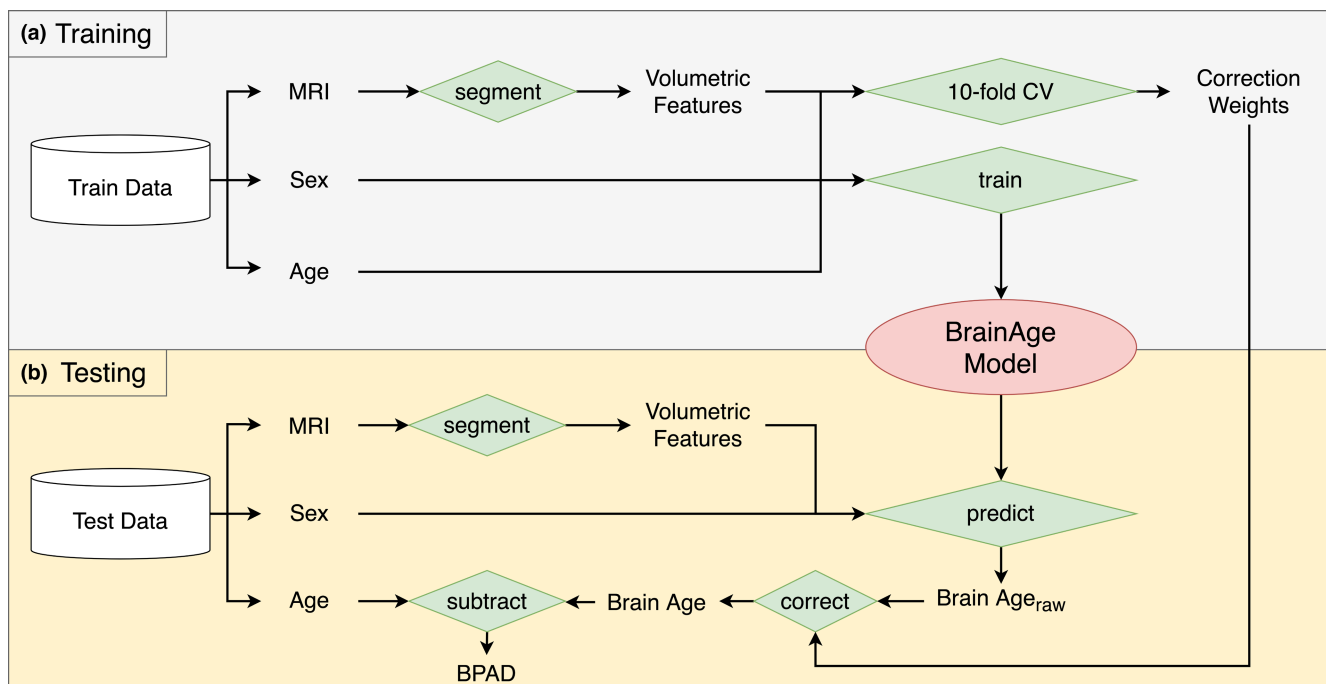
(a) Training

Train Data

MRI

segment

Volumetric Features

10-fold CV

Correction Weights

Sex

train

Age

BrainAge Model

(b) Testing

Test Data

MRI

segment

Volumetric Features

Sex

predict

Age

subtract

Brain Age

correct

Brain Age$_{raw}$

BPAD